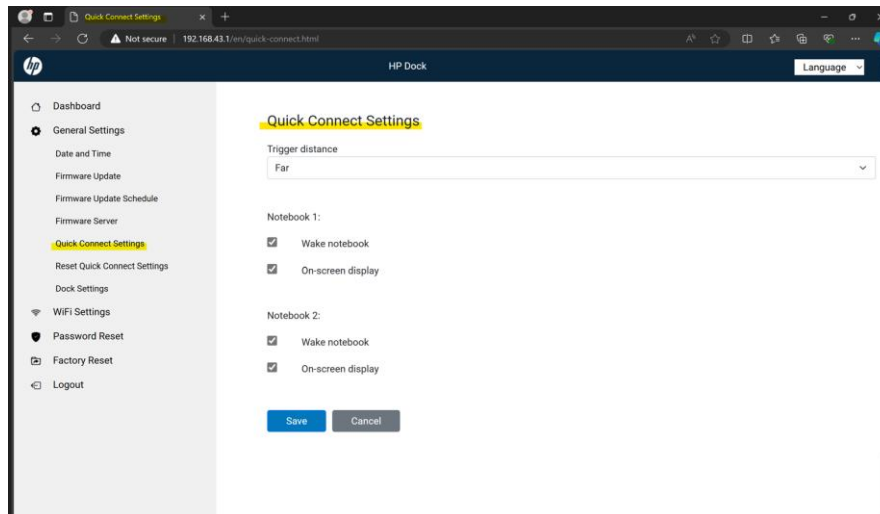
Quick Connect Settings

Not secure | 192.168.43.1/en/quick-connect.html

HP Dock

Language

Dashboard
General Settings
Date and Time
Firmware Update
Firmware Update Schedule
Firmware Server
Quick Connect Settings
Reset Quick Connect Settings
Dock Settings
WiFi Settings
Password Reset
Factory Reset
Logout

Quick Connect Settings

Trigger distance

Far

Notebook 1:

Wake notebook

On-screen display

Notebook 2:

Wake notebook

On-screen display

Save

Cancel